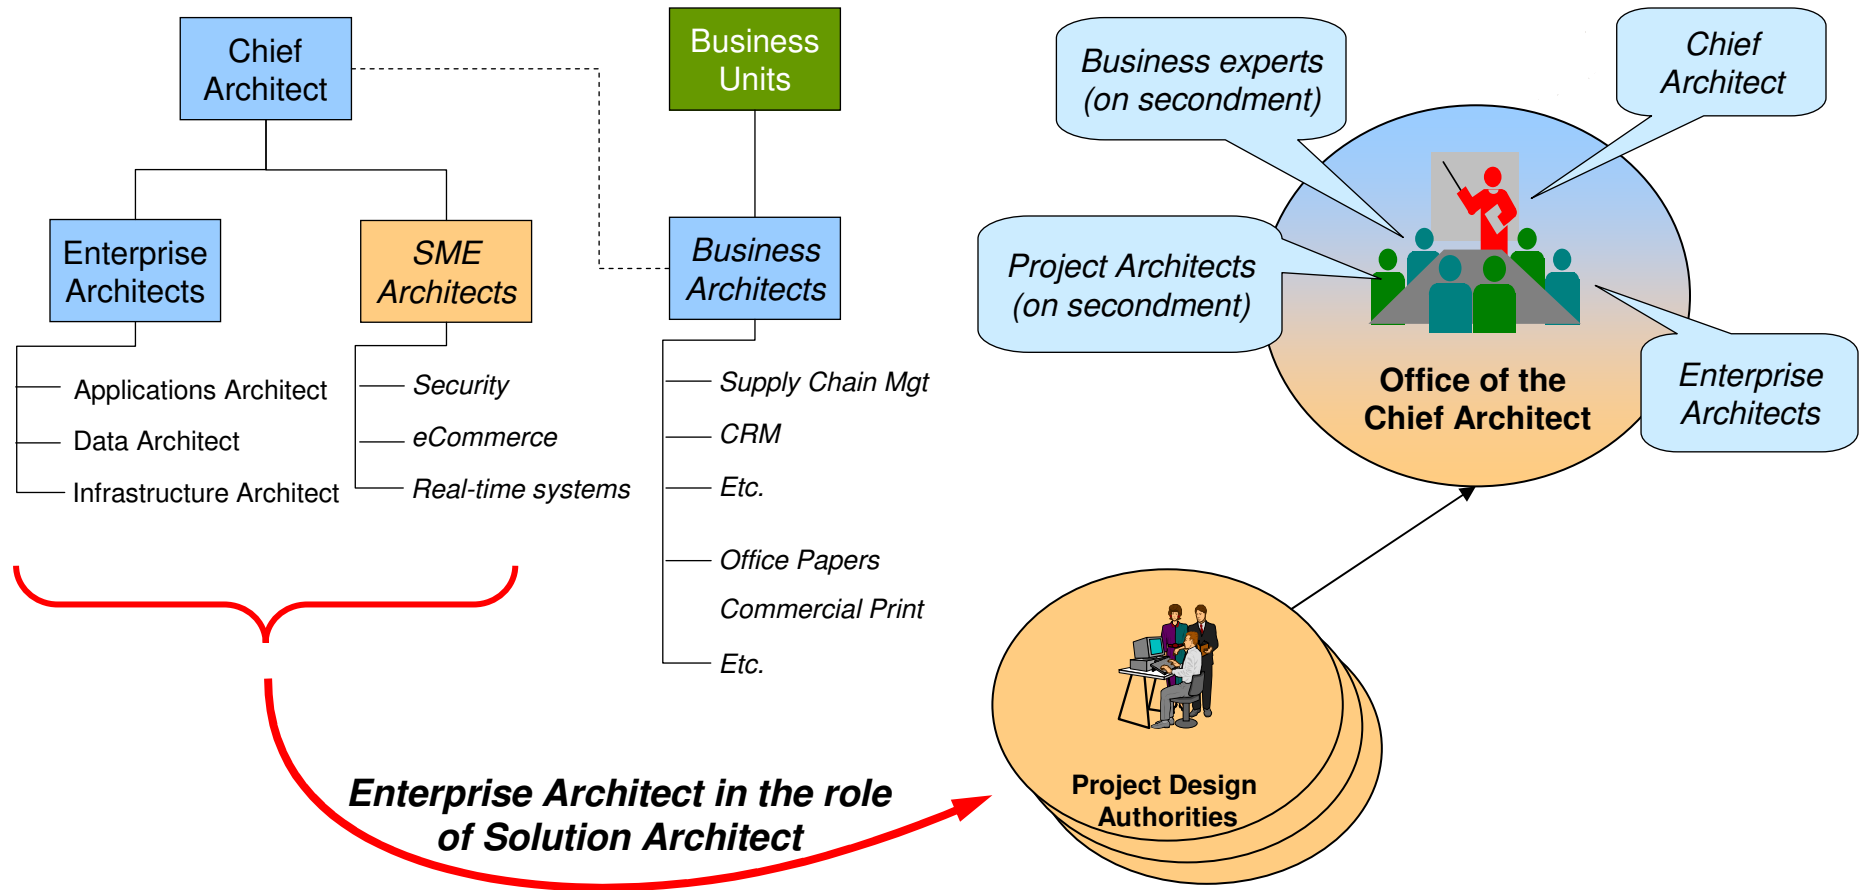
Chief Architect

Business Units

Enterprise Architects

SME Architects

Business Architects

Applications Architect
Data Architect
Infrastructure Architect

Security
eCommerce
Real-time systems

Supply Chain Mgt
CRM
Etc.
Office Papers
Commercial Print
Etc.

Business experts (on secondment)

Chief Architect

Project Architects (on secondment)

Enterprise Architects

Office of the Chief Architect

Project Design Authorities

Enterprise Architect in the role of Solution Architect